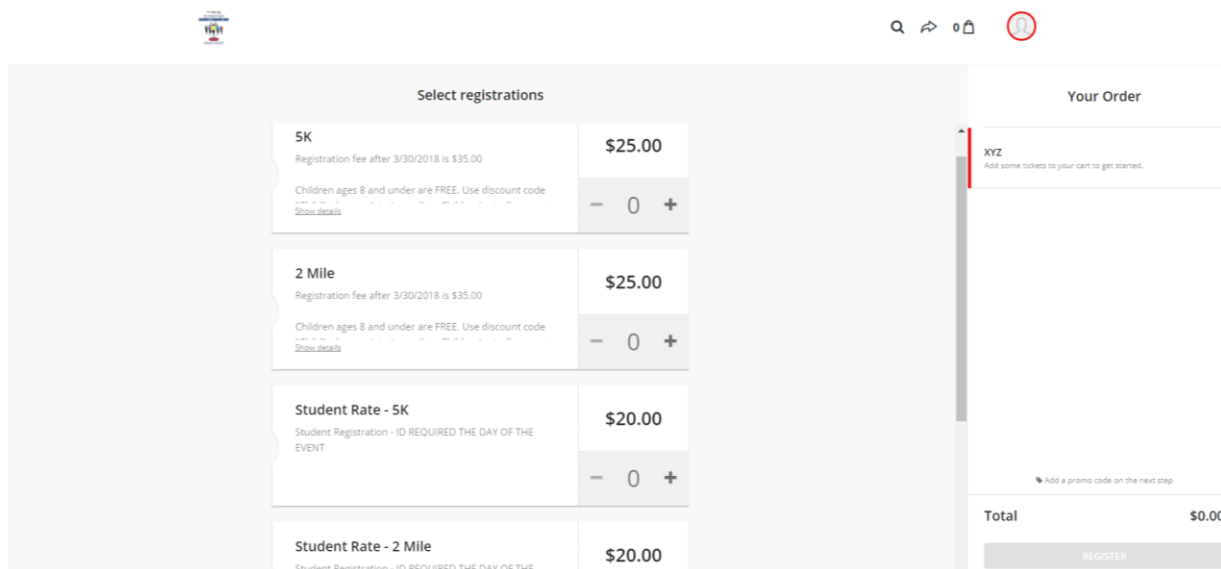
0

Select registrations

5K
Registration fee after 3/30/2018 is $35.00

Children ages 8 and under are FREE. Use discount code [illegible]
Show details

$25.00

− 0 +

2 Mile
Registration fee after 3/30/2018 is $35.00

Children ages 8 and under are FREE. Use discount code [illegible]
Show details

$25.00

− 0 +

Student Rate - 5K
Student Registration - ID REQUIRED THE DAY OF THE EVENT

$20.00

− 0 +

Student Rate - 2 Mile
Student Registration - ID REQUIRED THE DAY OF THE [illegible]

$20.00

Your Order

XYZ
Add some tickets to your cart to get started.

Add a promo code on the next step

Total $0.0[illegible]

REGISTER